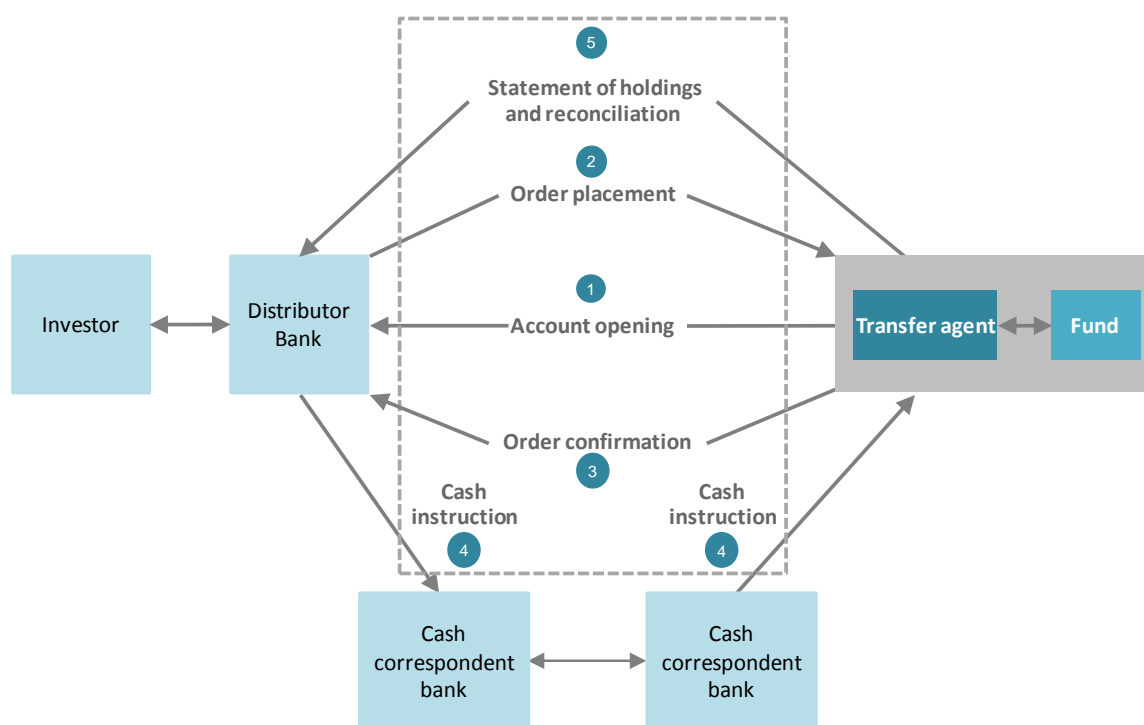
5

Statement of holdings and reconciliation

2

Order placement

Investor

Distributor Bank

1

Account opening

Transfer agent

Fund

Order confirmation

3

Cash instruction

4

Cash instruction

4

Cash correspondent bank

Cash correspondent bank